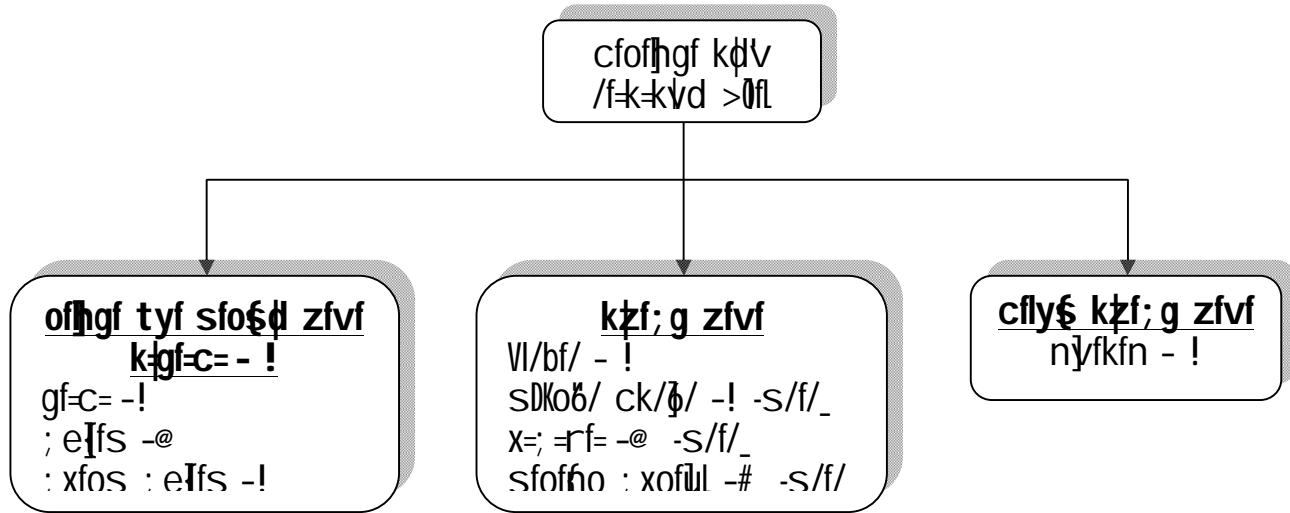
cfofhgf kdlv
/f=k=kVd >0fL

ofhgf tyf sfo§d zfvf
k|gf=c= - !
gf=c= -!
; e[fs -@
: xfos : e[fs -!

kl̥f; g zfvf
Vl/bf/ - !
sDKo6/ ck/6/ -! -s/f/_
x=; =rf= -@ -s/f/_
sfofno : xofuL -# -s/f/

cfly§ kl̥f; g zfvf
nVfkfn - !